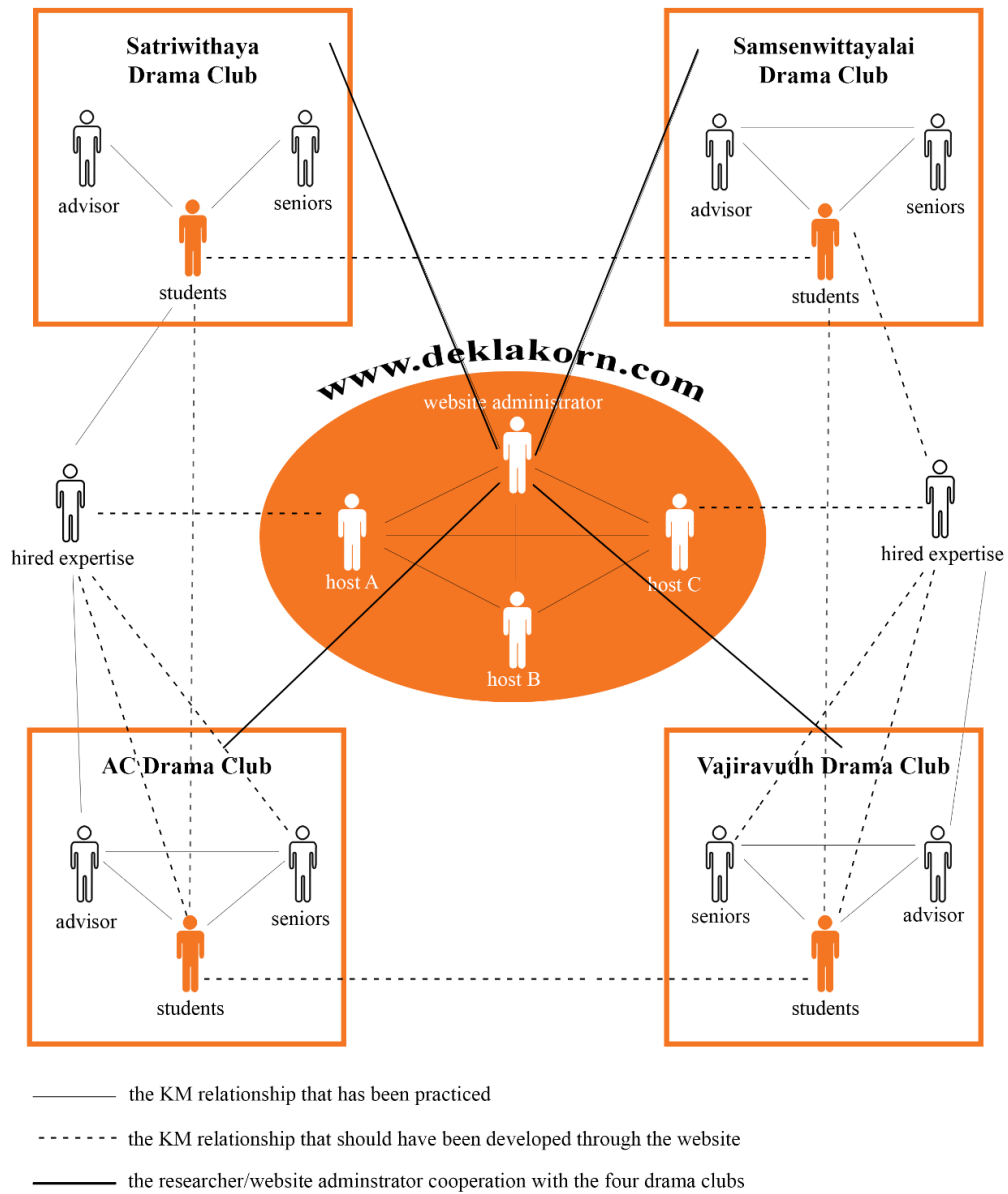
Satriwithaya Drama Club

advisor

seniors

students

Samsenwittayalai Drama Club

advisor

seniors

students

www.deklakorn.com

website administrator

hired expertise

host A

host C

host B

hired expertise

AC Drama Club

advisor

seniors

students

Vajiravudh Drama Club

seniors

advisor

students

the KM relationship that has been practiced

the KM relationship that should have been developed through the website

the researcher/website adminstrator cooperation with the four drama clubs